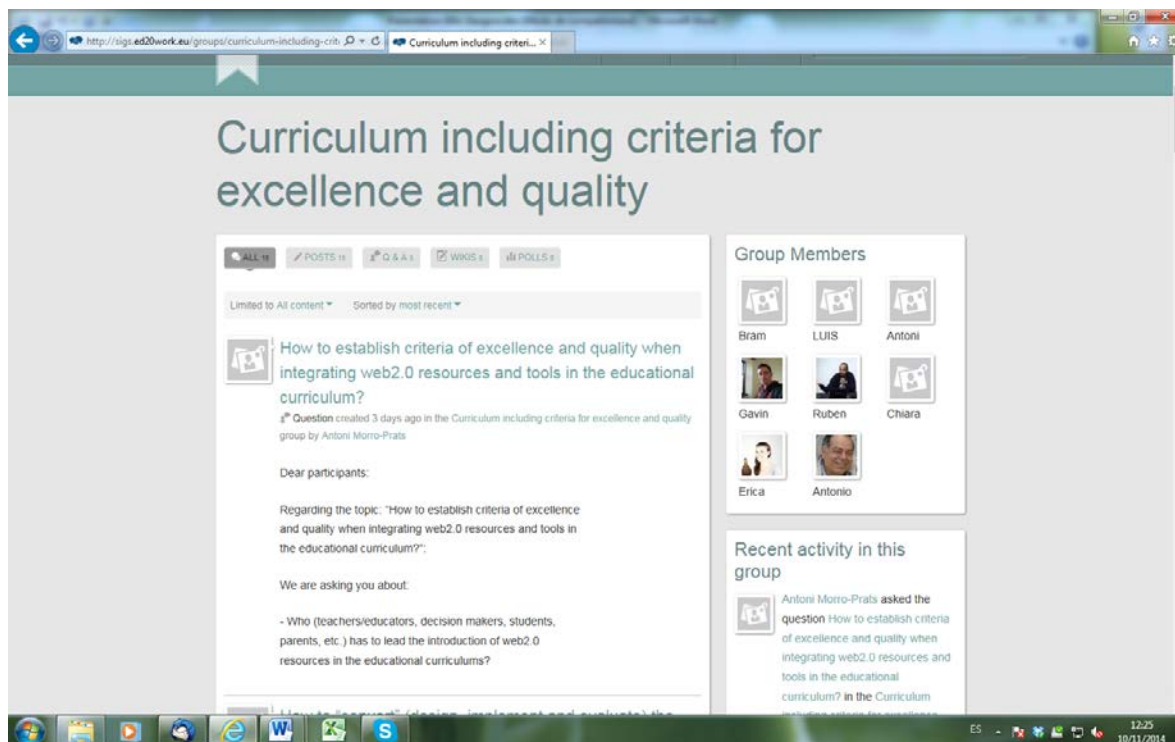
http://sigs.ed20work.eu/groups/curriculum-including-crit

Curriculum including criteri... ×

Curriculum including criteria for excellence and quality

ALL 11 POSTS 11 Q & A 1 WIKIS 1 POLLS 1

Limited to All content Sorted by most recent

How to establish criteria of excellence and quality when integrating web2.0 resources and tools in the educational curriculum?

Question created 3 days ago in the Curriculum including criteria for excellence and quality group by Antoni Morro-Prats

Dear participants:

Regarding the topic: "How to establish criteria of excellence and quality when integrating web2.0 resources and tools in the educational curriculum?":

We are asking you about:

- Who (teachers/educators, decision makers, students, parents, etc.) has to lead the introduction of web2.0 resources in the educational curriculums?

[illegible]

Group Members

Bram LUIS Antoni

Gavin Ruben Chiara

Erica Antonio

Recent activity in this group

Antoni Morro-Prats asked the question How to establish criteria of excellence and quality when integrating web2.0 resources and tools in the educational curriculum? in the Curriculum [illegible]

ES

12:25
10/11/2014